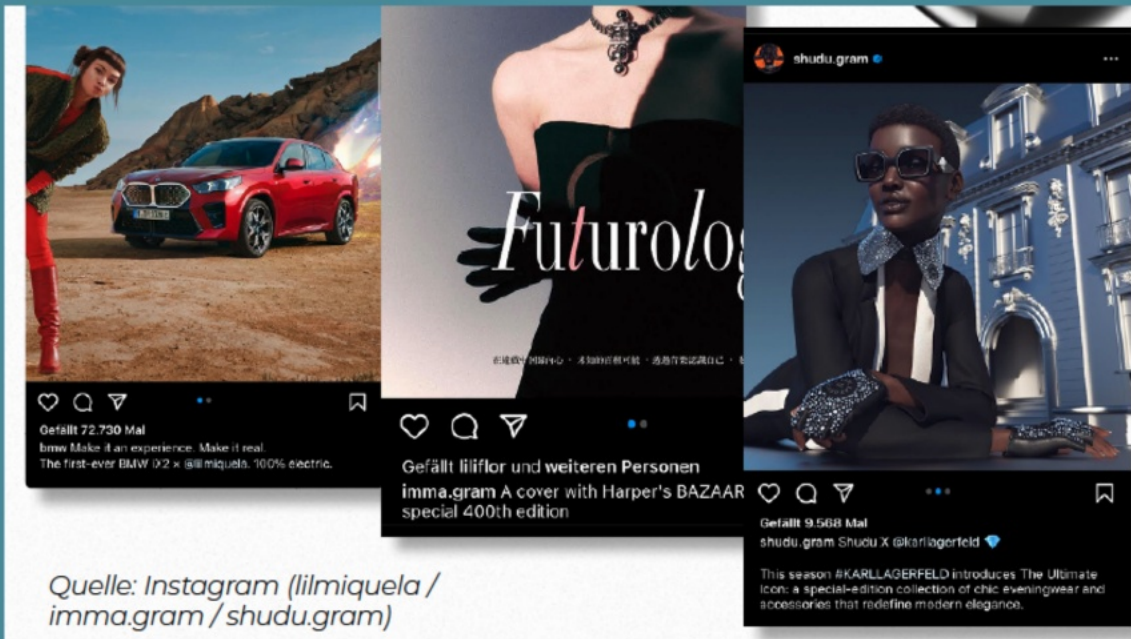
Gefällt 72.730 Mal
bmw Make it an experience. Make it real.
The first-ever BMW iX2 × @lilmiquela. 100% electric.

Futurolog

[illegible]

Gefällt liliflor und weiteren Personen
imma.gram A cover with Harper's BAZAAR special 400th edition

shudu.gram

Gefällt 9.568 Mal
shudu.gram Shudu X @karllagerfeld 💎

This season #KARLLAGERFELD introduces The Ultimate Icon: a special-edition collection of chic eveningwear and accessories that redefine modern elegance.

Quelle: Instagram (lilmiquela / imma.gram / shudu.gram)